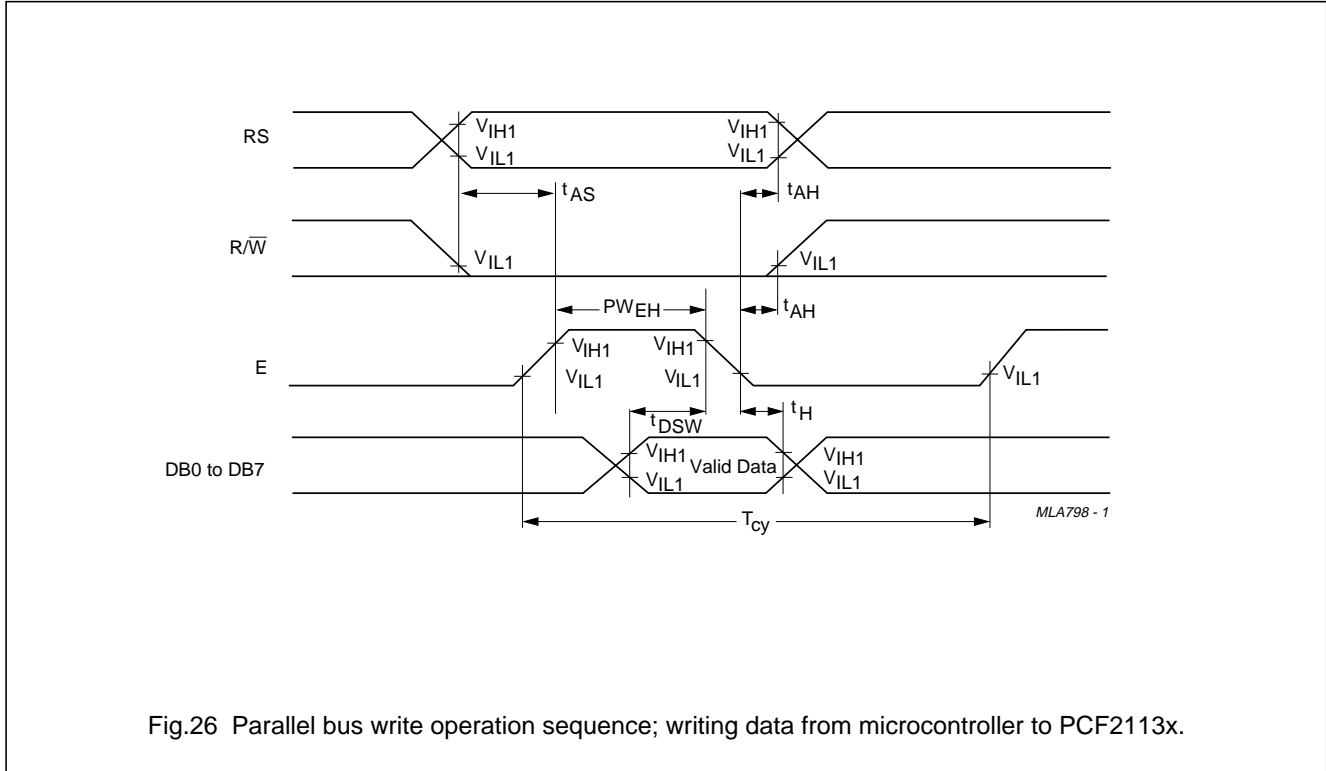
RS

$V_{IH1}$
$V_{IL1}$
$V_{IH1}$
$V_{IL1}$

$t_{AS}$
$t_{AH}$

R/$\overline{W}$

$V_{IL1}$
$V_{IL1}$

$PW_{EH}$
$t_{AH}$

E

$V_{IH1}$
$V_{IL1}$
$V_{IH1}$
$V_{IL1}$
$V_{IL1}$

$t_{DSW}$
$t_H$

DB0 to DB7

$V_{IH1}$
$V_{IL1}$
Valid Data
$V_{IH1}$
$V_{IL1}$

$T_{cy}$

MLA798 - 1

Fig.26 Parallel bus write operation sequence; writing data from microcontroller to PCF2113x.